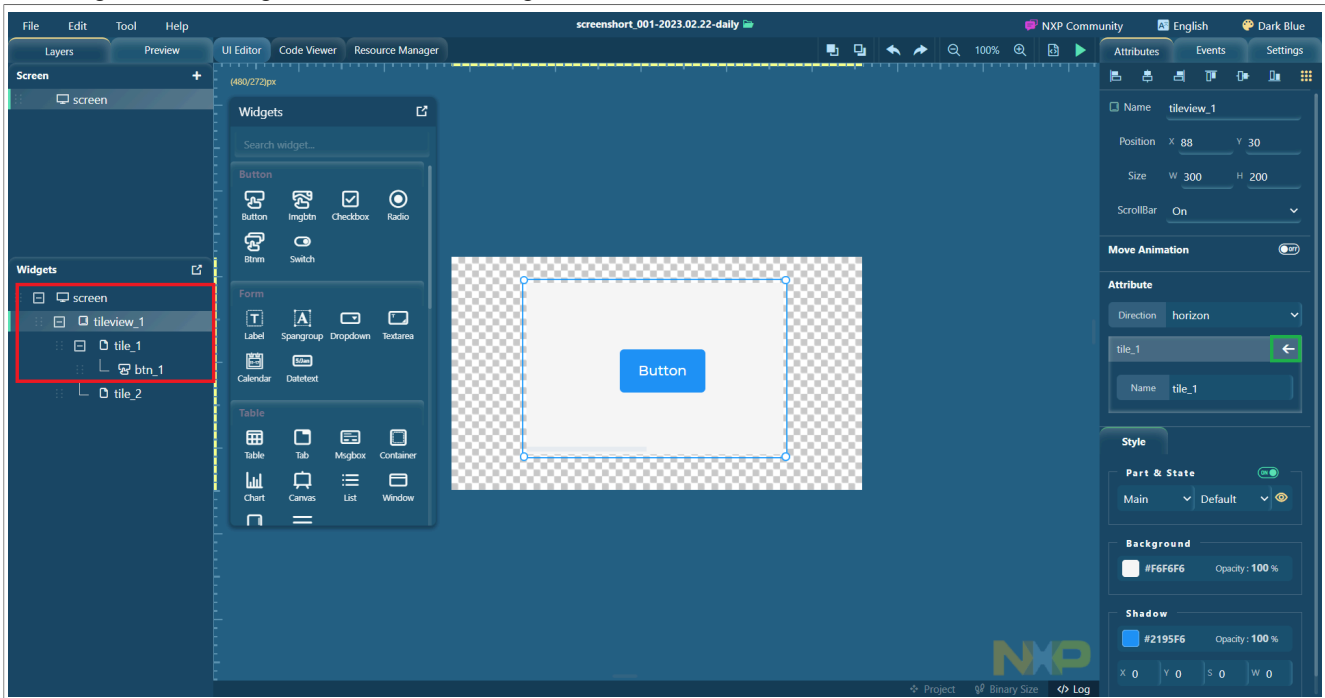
File Edit Tool Help
screenshort_001-2023.02.22-daily
NXP Community English Dark Blue

Layers Preview
UI Editor Code Viewer Resource Manager
100%
Attributes Events Settings

Screen +
screen

(480/272)px

Widgets
Search widget...
Button
Button Imgbtn Checkbox Radio
Btnm Switch
Form
Label Spangroup Dropdown Textarea
Calendar Datetext
Table
Table Tab Msgbox Container
Chart Canvas List Window

Button

Widgets
screen
tileview_1
tile_1
btn_1
tile_2

Name tileview_1
Position X 88 Y 30
Size W 300 H 200
ScrollBar On
Move Animation
Attribute
Direction horizon
tile_1
Name tile_1
Style
Part & State
Main Default
Background
#F6F6F6 Opacity : 100 %
Shadow
#2195F6 Opacity : 100 %
X 0 Y 0 S 0 W 0

NXP

Project Binary Size Log